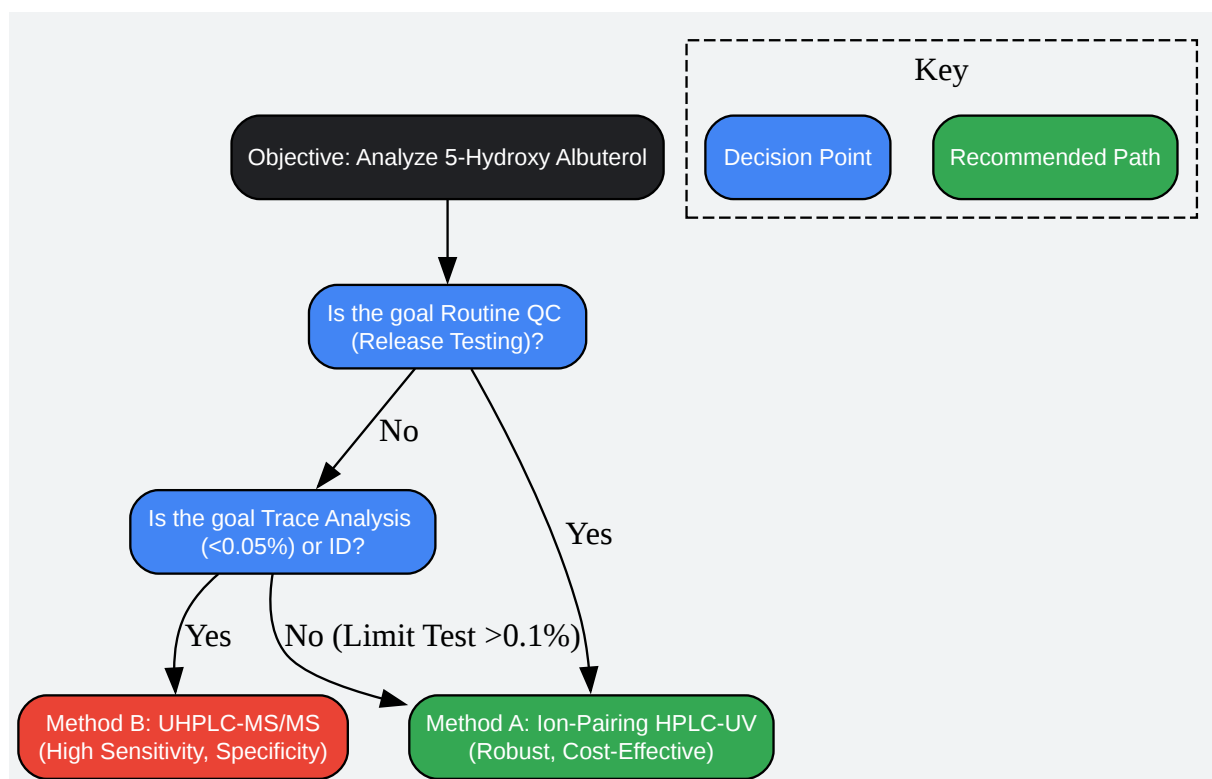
Key

Decision Point

Recommended Path

Objective: Analyze 5-Hydroxy Albuterol

Is the goal Routine QC (Release Testing)?

No

Yes

Is the goal Trace Analysis (<0.05%) or ID?

Yes

No (Limit Test >0.1%)

Method B: UHPLC-MS/MS (High Sensitivity, Specificity)

Method A: Ion-Pairing HPLC-UV (Robust, Cost-Effective)